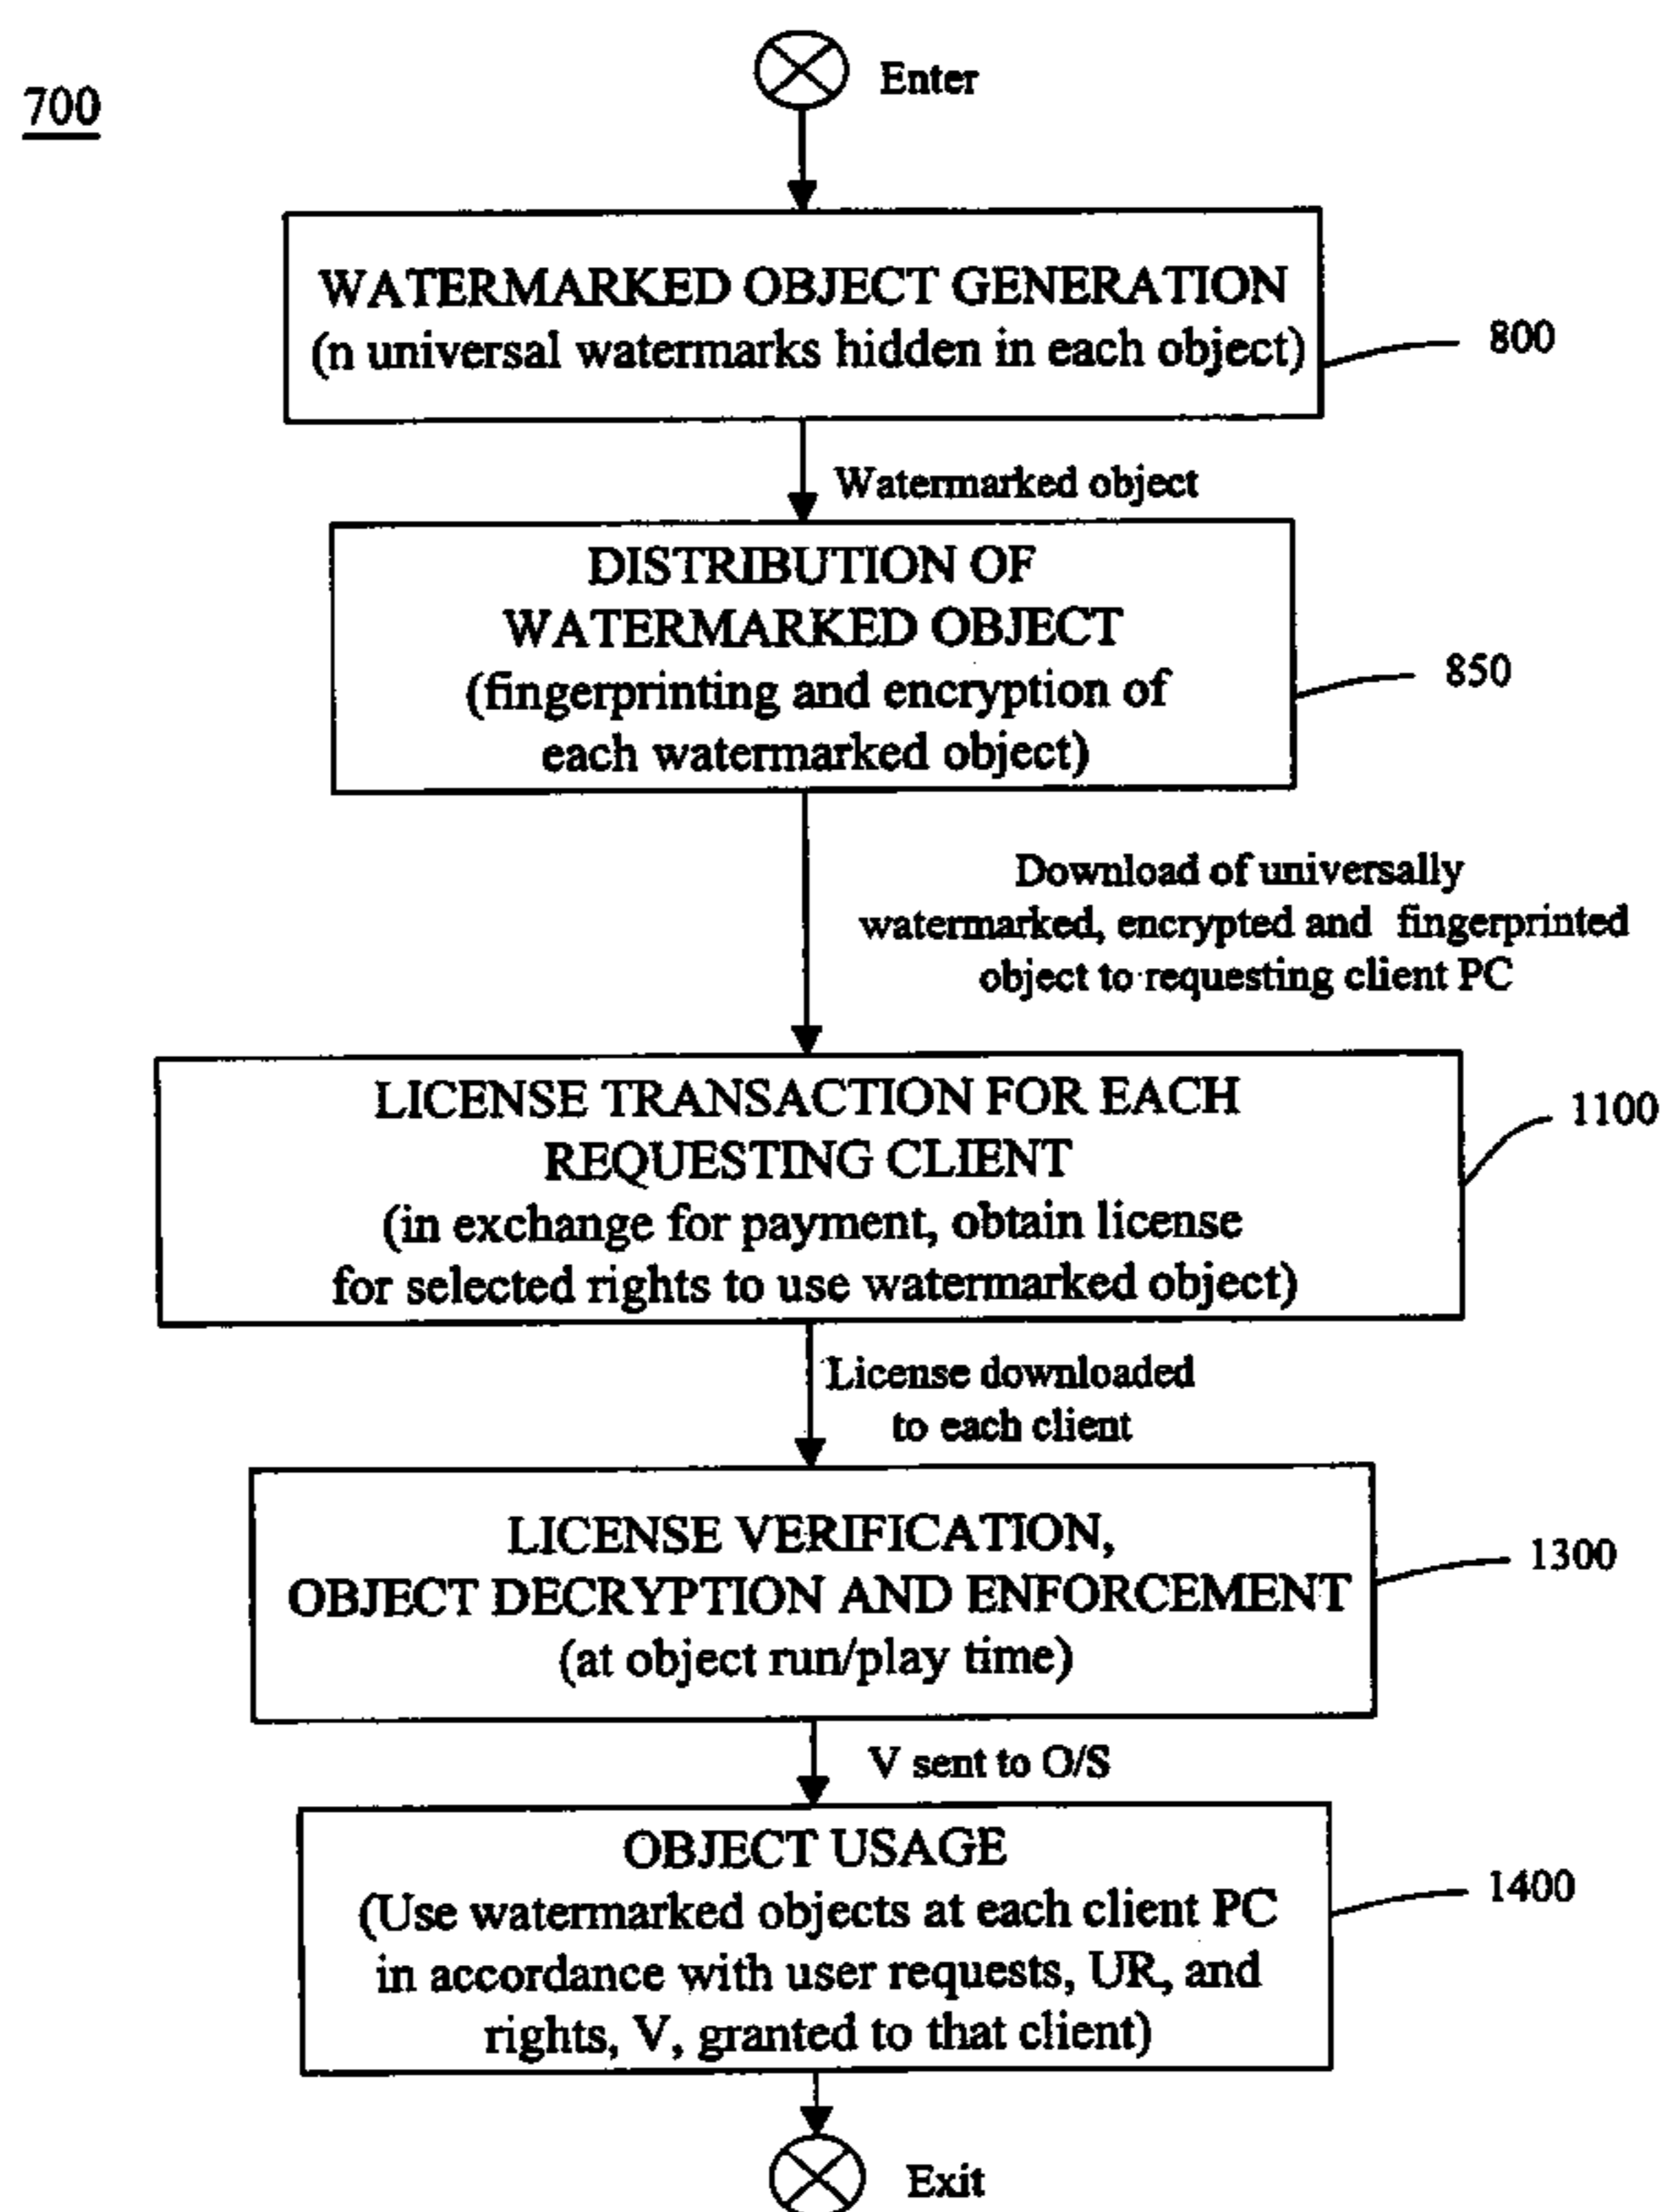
700

Enter

WATERMARKED OBJECT GENERATION
(n universal watermarks hidden in each object)

800

Watermarked object

DISTRIBUTION OF
WATERMARKED OBJECT
(fingerprinting and encryption of
each watermarked object)

850

Download of universally
watermarked, encrypted and fingerprinted
object to requesting client PC

LICENSE TRANSACTION FOR EACH
REQUESTING CLIENT
(in exchange for payment, obtain license
for selected rights to use watermarked object)

1100

License downloaded
to each client

LICENSE VERIFICATION,
OBJECT DECRYPTION AND ENFORCEMENT
(at object run/play time)

1300

V sent to O/S

OBJECT USAGE
(Use watermarked objects at each client PC
in accordance with user requests, UR, and
rights, V, granted to that client)

1400

Exit